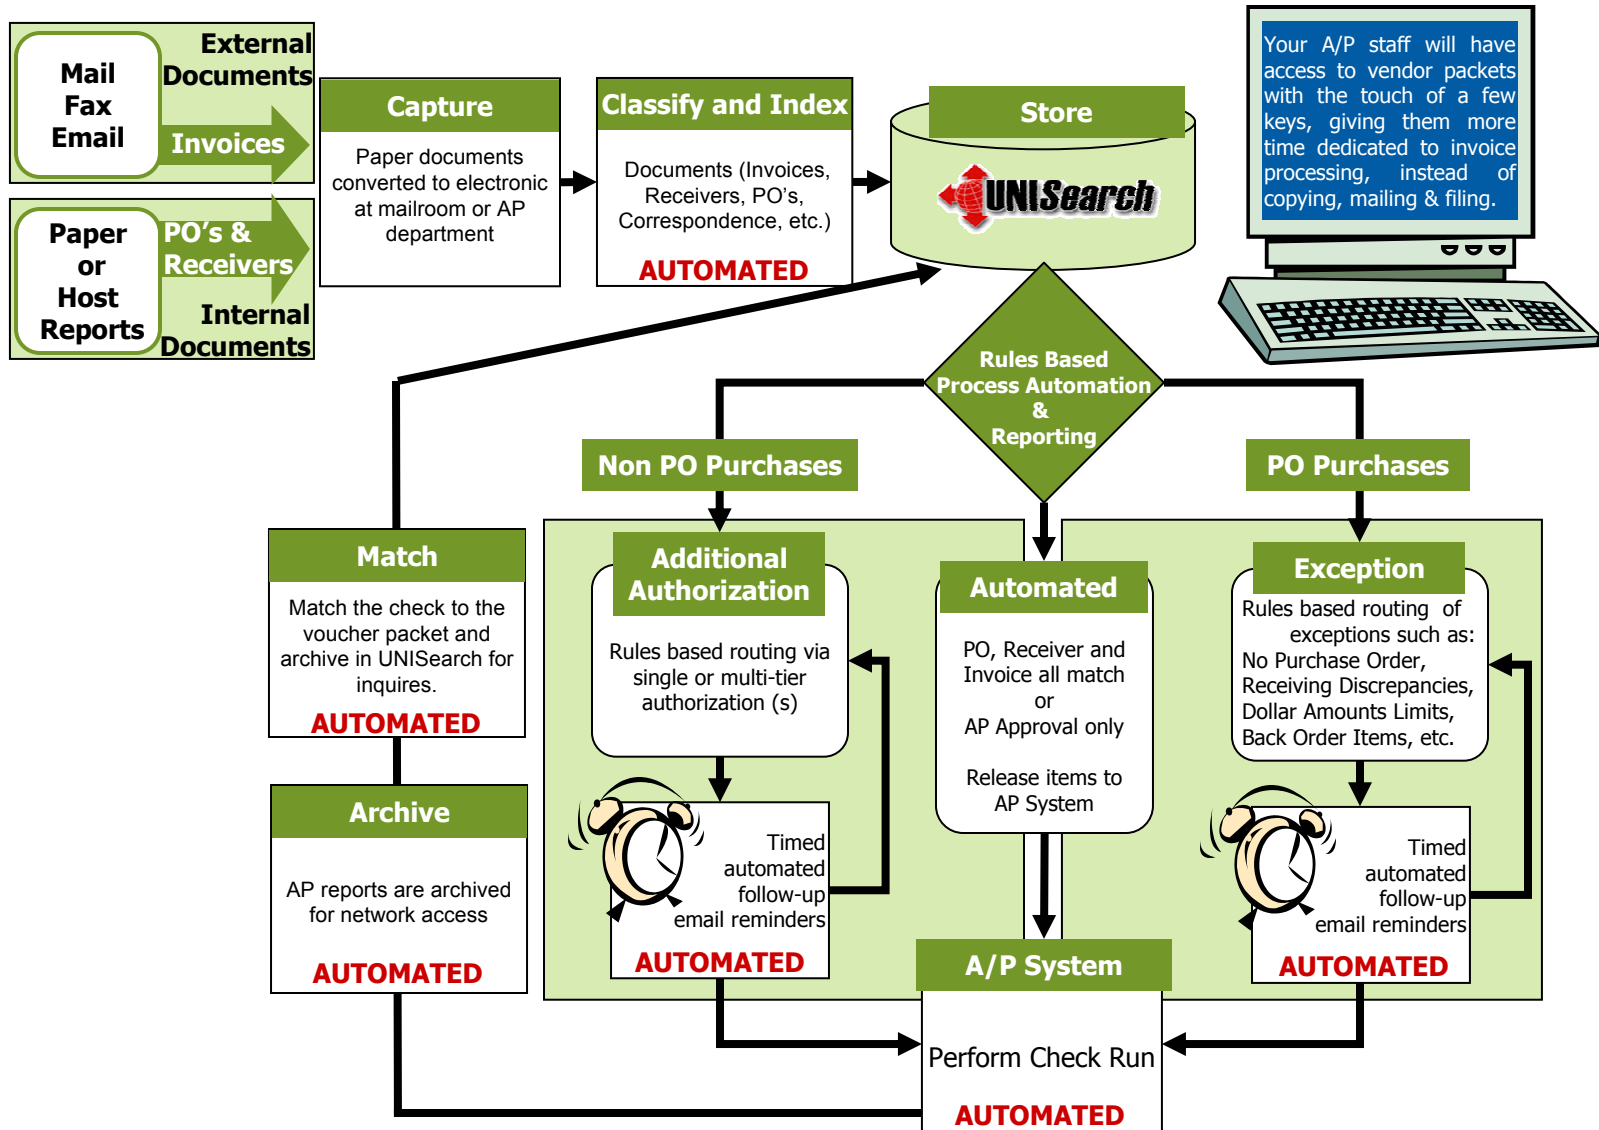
Mail
Fax
Email

External Documents

Invoices

Paper or Host Reports

PO's & Receivers

Internal Documents

Capture

Paper documents converted to electronic at mailroom or AP department

Classify and Index

Documents (Invoices, Receivers, PO's, Correspondence, etc.)

AUTOMATED

Store

UNISearch

Your A/P staff will have access to vendor packets with the touch of a few keys, giving them more time dedicated to invoice processing, instead of copying, mailing & filing.

Rules Based Process Automation & Reporting

Non PO Purchases

PO Purchases

Match

Match the check to the voucher packet and archive in UNISearch for inquires.

AUTOMATED

Archive

AP reports are archived for network access

AUTOMATED

Additional Authorization

Rules based routing via single or multi-tier authorization (s)

Timed automated follow-up email reminders

AUTOMATED

Automated

PO, Receiver and Invoice all match or AP Approval only

Release items to AP System

Exception

Rules based routing of exceptions such as: No Purchase Order, Receiving Discrepancies, Dollar Amounts Limits, Back Order Items, etc.

Timed automated follow-up email reminders

AUTOMATED

A/P System

Perform Check Run

AUTOMATED